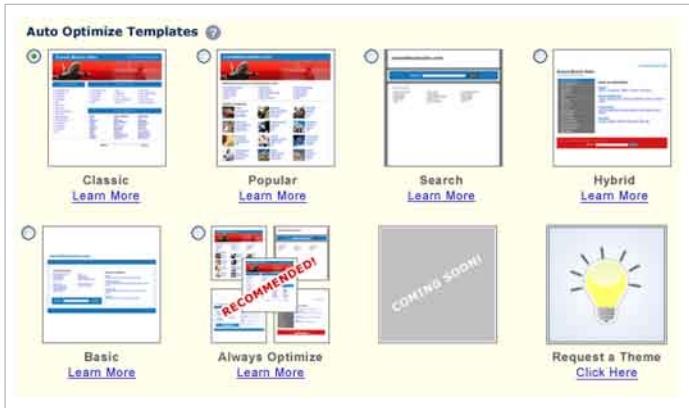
Auto Optimize Templates

Classic
Learn More

Popular
Learn More

Search
Learn More

Hybrid
Learn More

Basic
Learn More

RECOMMENDED!

Always Optimize
Learn More

COMING SOON!

Request a Theme
Click Here